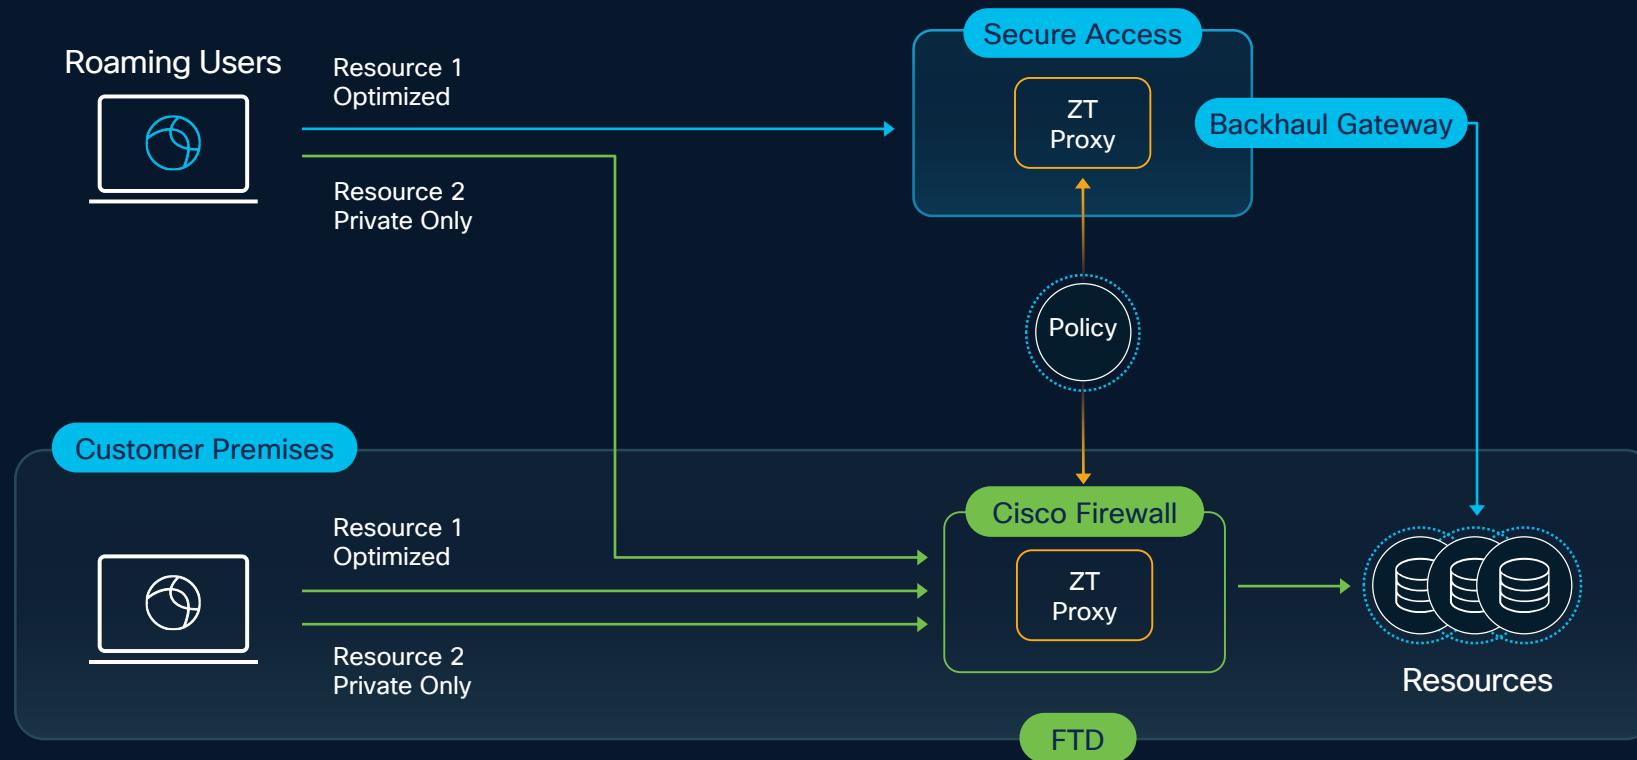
Roaming Users

Resource 1
Optimized

Resource 2
Private Only

Secure Access

ZT
Proxy

Backhaul Gateway

Policy

Customer Premises

Resource 1
Optimized

Resource 2
Private Only

Cisco Firewall

ZT
Proxy

Resources

FTD